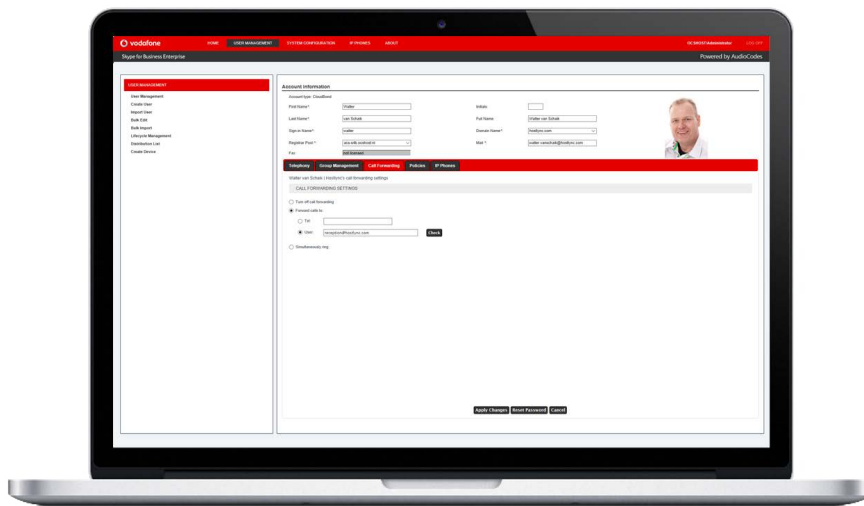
vodafone HOME USER MANAGEMENT SYSTEM CONFIGURATION IP PHONES ABOUT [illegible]\Administrator LOG OFF

Skype for Business Enterprise

Powered by AudioCodes

USER MANAGEMENT

User Management
Create User
Import User
Bulk Edit
Bulk Import
Lifecycle Management
Distribution List
Create Device

Account Information

Account type: CloudBand

First Name* Walter
Initials
Last Name* van Schaik
Full Name Walter van Schaik
Sign-in Name* walter
Domain Name* Hostlync.com
Registrar Pool* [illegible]
Mail * walter.vanschaik@hostlync.com
Fax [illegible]

Telephony Group Management Call Forwarding Policies IP Phones

Walter van Schaik | Hostlync's call forwarding settings

CALL FORWARDING SETTINGS

Turn off call forwarding
Forward calls to:
Tel:
User: reception@hostlync.com Check
Simultaneously ring

Apply Changes Reset Password Cancel